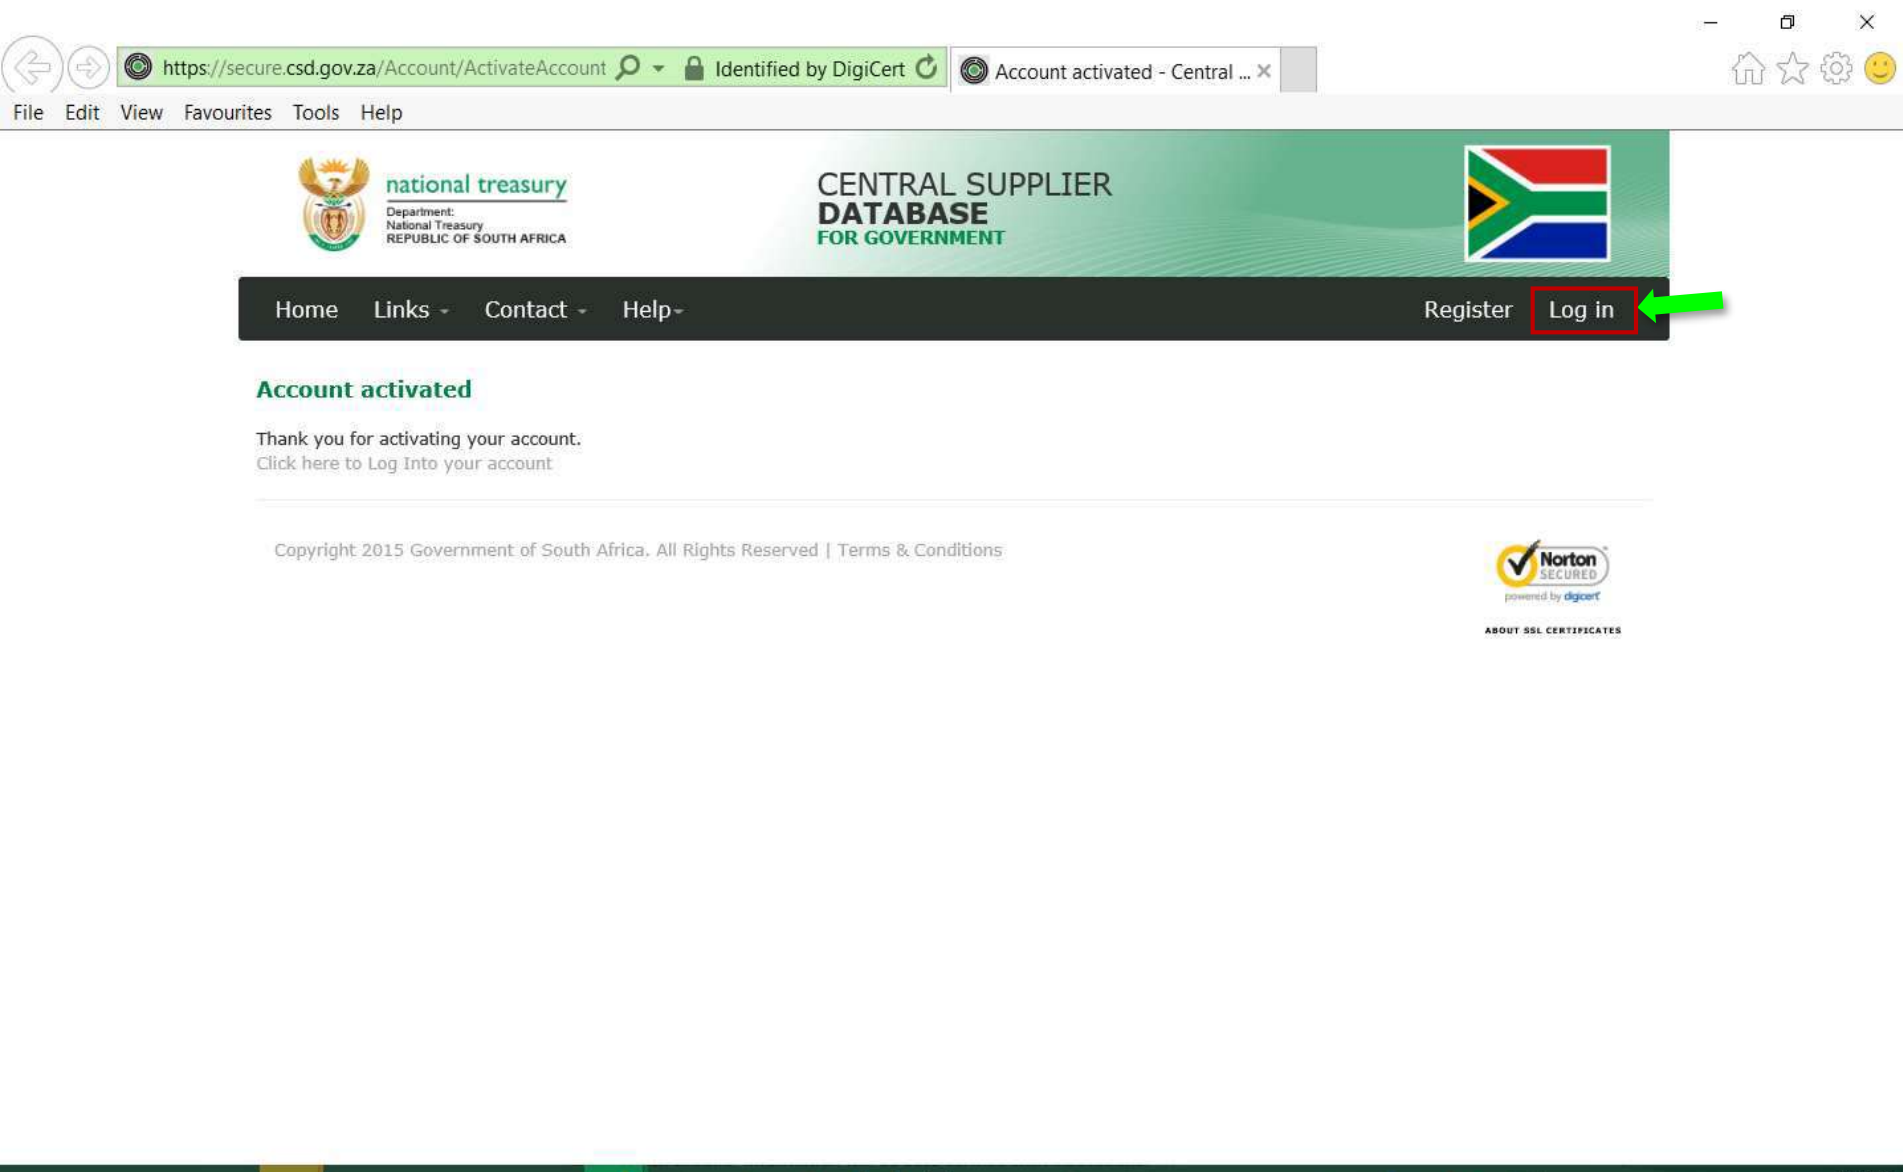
https://secure.csd.gov.za/Account/ActivateAccount Identified by DigiCert Account activated - Central ...

File Edit View Favourites Tools Help

national treasury
Department:
National Treasury
REPUBLIC OF SOUTH AFRICA

CENTRAL SUPPLIER
DATABASE
FOR GOVERNMENT

Home Links Contact Help Register Log in

Account activated

Thank you for activating your account.
Click here to Log Into your account

Copyright 2015 Government of South Africa. All Rights Reserved | Terms & Conditions

Norton SECURED
powered by digicert
ABOUT SSL CERTIFICATES